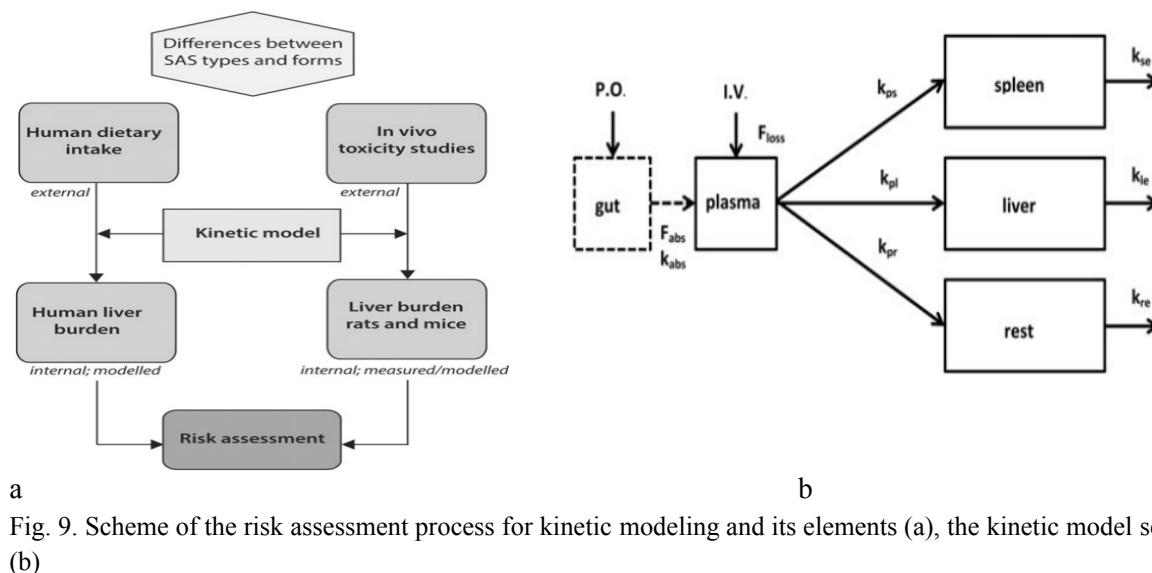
Differences between SAS types and forms

Human dietary intake

In vivo toxicity studies

external

external

Kinetic model

Human liver burden

Liver burden rats and mice

internal; modelled

internal; measured/modelled

Risk assessment

a

P.O.

I.V.

$F_{loss}$

gut

plasma

$F_{abs}$

$k_{abs}$

$k_{ps}$

$k_{pl}$

$k_{pr}$

spleen

liver

rest

$k_{se}$

$k_{le}$

$k_{re}$

b

Fig. 9. Scheme of the risk assessment process for kinetic modeling and its elements (a), the kinetic model sc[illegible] (b)